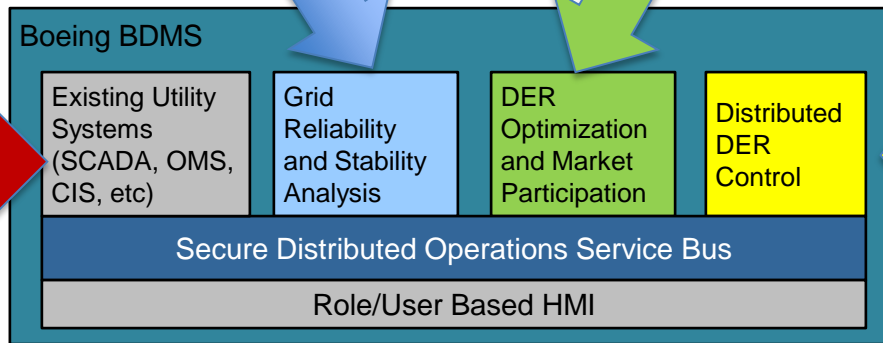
Boeing BDMS

Existing Utility Systems (SCADA, OMS, CIS, etc)

Grid Reliability and Stability Analysis

DER Optimization and Market Participation

Distributed DER Control

Secure Distributed Operations Service Bus

Role/User Based HMI